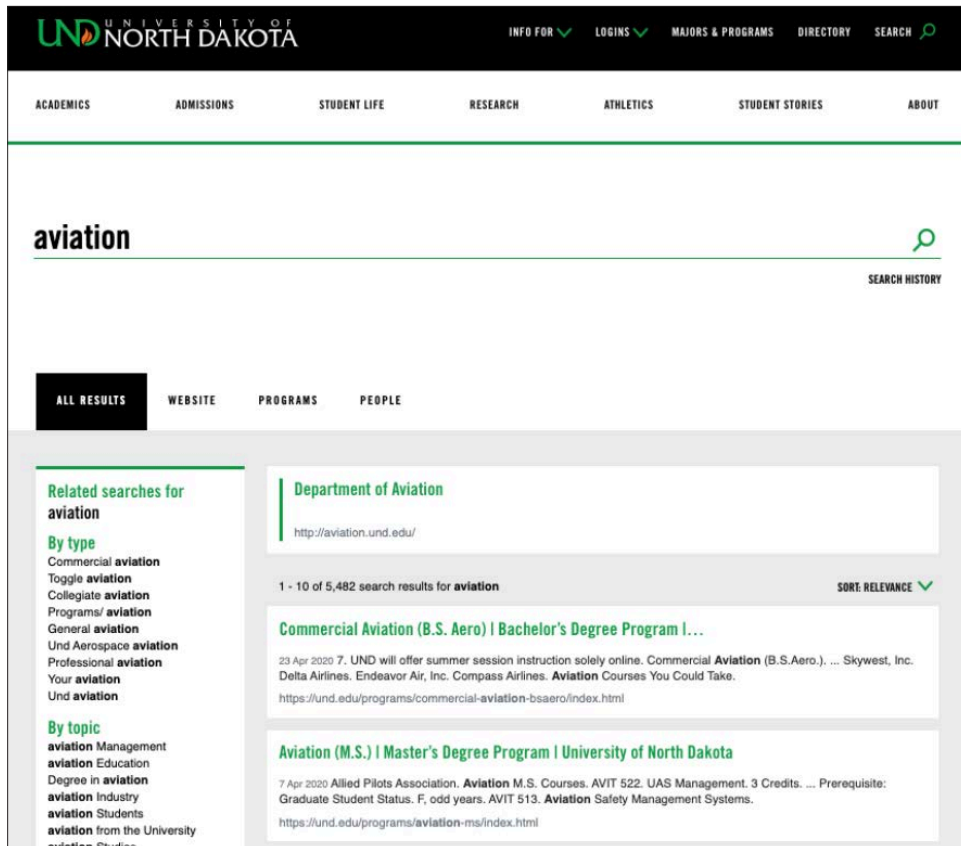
UND UNIVERSITY OF NORTH DAKOTA

INFO FOR LOGINS MAJORS & PROGRAMS DIRECTORY SEARCH

ACADEMICS ADMISSIONS STUDENT LIFE RESEARCH ATHLETICS STUDENT STORIES ABOUT

aviation

SEARCH HISTORY

ALL RESULTS WEBSITE PROGRAMS PEOPLE

Related searches for aviation

By type
Commercial aviation
Toggle aviation
Collegiate aviation
Programs/ aviation
General aviation
Und Aerospace aviation
Professional aviation
Your aviation
Und aviation

By topic
aviation Management
aviation Education
Degree in aviation
aviation Industry
aviation Students
aviation from the University
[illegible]

Department of Aviation

http://aviation.und.edu/

1 - 10 of 5,482 search results for aviation

SORT: RELEVANCE

Commercial Aviation (B.S. Aero) | Bachelor's Degree Program |...

23 Apr 2020 7. UND will offer summer session instruction solely online. Commercial Aviation (B.S.Aero.). ... Skywest, Inc. Delta Airlines. Endeavor Air, Inc. Compass Airlines. Aviation Courses You Could Take.

https://und.edu/programs/commercial-aviation-bsaero/index.html

Aviation (M.S.) | Master's Degree Program | University of North Dakota

7 Apr 2020 Allied Pilots Association. Aviation M.S. Courses. AVIT 522. UAS Management. 3 Credits. ... Prerequisite: Graduate Student Status. F, odd years. AVIT 513. Aviation Safety Management Systems.

https://und.edu/programs/aviation-ms/index.html